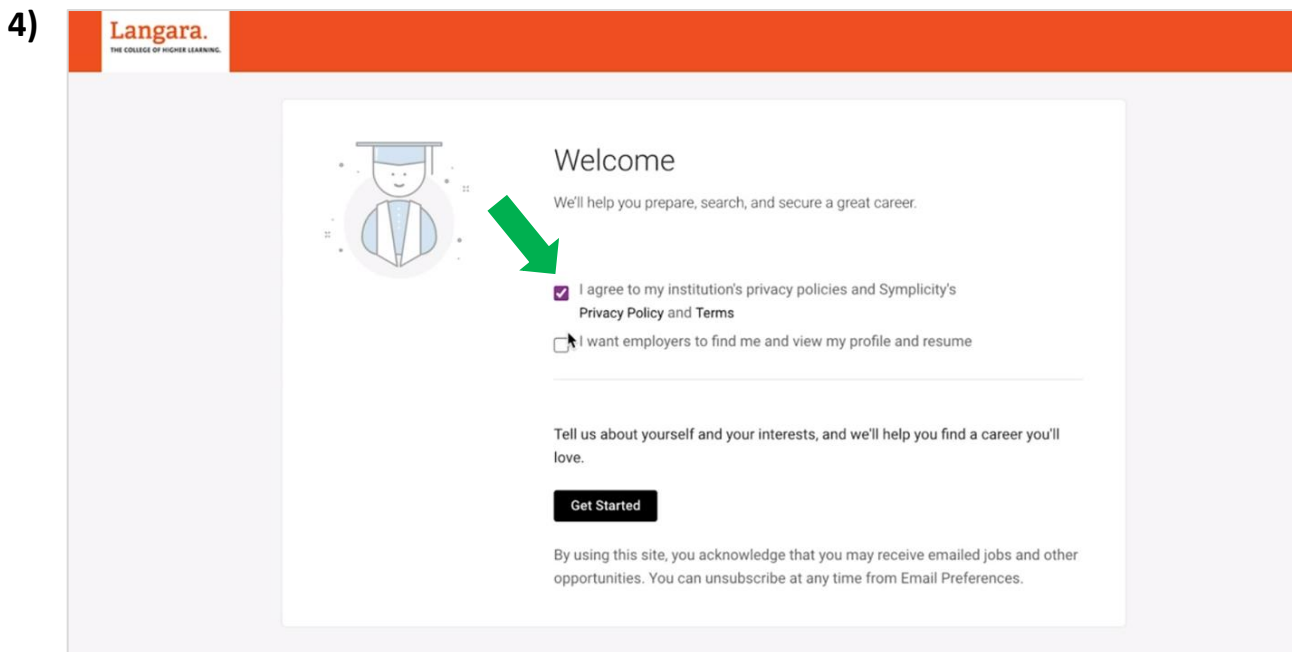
4)

Langara.
THE COLLEGE OF HIGHER LEARNING.

Welcome

We'll help you prepare, search, and secure a great career.

I agree to my institution's privacy policies and Symplicity's Privacy Policy and Terms

I want employers to find me and view my profile and resume

Tell us about yourself and your interests, and we'll help you find a career you'll love.

Get Started

By using this site, you acknowledge that you may receive emailed jobs and other opportunities. You can unsubscribe at any time from Email Preferences.